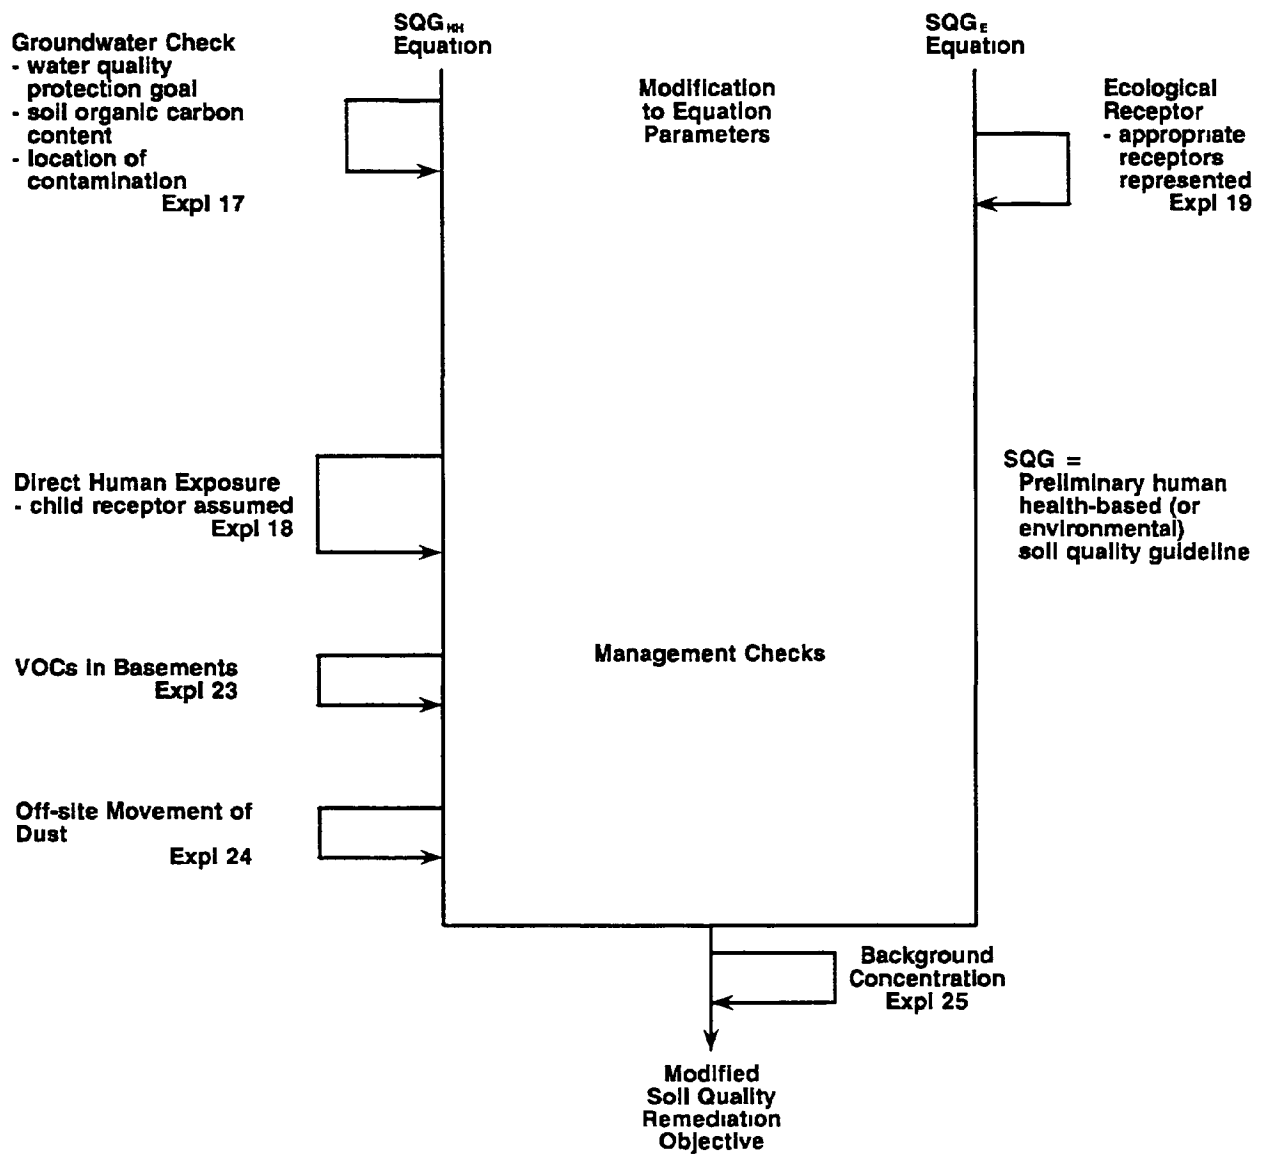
Groundwater Check
- water quality protection goal
- soil organic carbon content
- location of contamination
Expl 17

$SQG_{HH}$ Equation

Modification to Equation Parameters

$SQG_{E}$ Equation

Ecological Receptor
- appropriate receptors represented
Expl 19

Direct Human Exposure
- child receptor assumed
Expl 18

SQG = Preliminary human health-based (or environmental) soil quality guideline

VOCs in Basements
Expl 23

Management Checks

Off-site Movement of Dust
Expl 24

Background Concentration
Expl 25

Modified Soil Quality Remediation Objective